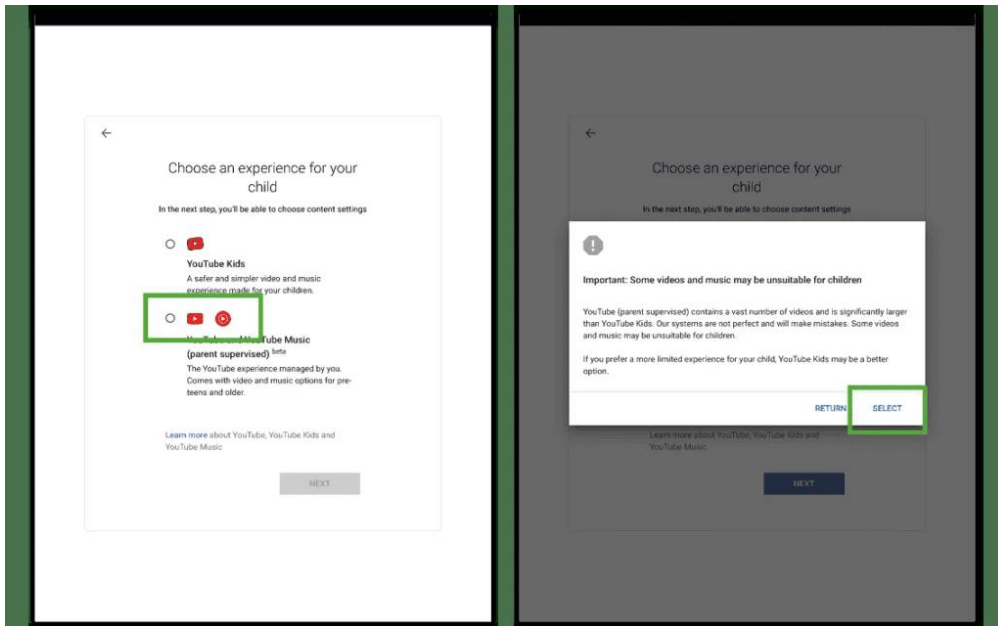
←

Choose an experience for your child

In the next step, you'll be able to choose content settings

YouTube Kids

A safer and simpler video and music experience made for your children.

YouTube and YouTube Music (parent supervised) beta

The YouTube experience managed by you. Comes with video and music options for preteens and older.

Learn more about YouTube, YouTube Kids and YouTube Music

NEXT

←

Choose an experience for your child

In the next step, you'll be able to choose content settings

Important: Some videos and music may be unsuitable for children

YouTube (parent supervised) contains a vast number of videos and is significantly larger than YouTube Kids. Our systems are not perfect and will make mistakes. Some videos and music may be unsuitable for children.

If you prefer a more limited experience for your child, YouTube Kids may be a better option.

RETURN SELECT

Learn more about YouTube, YouTube Kids and YouTube Music

NEXT